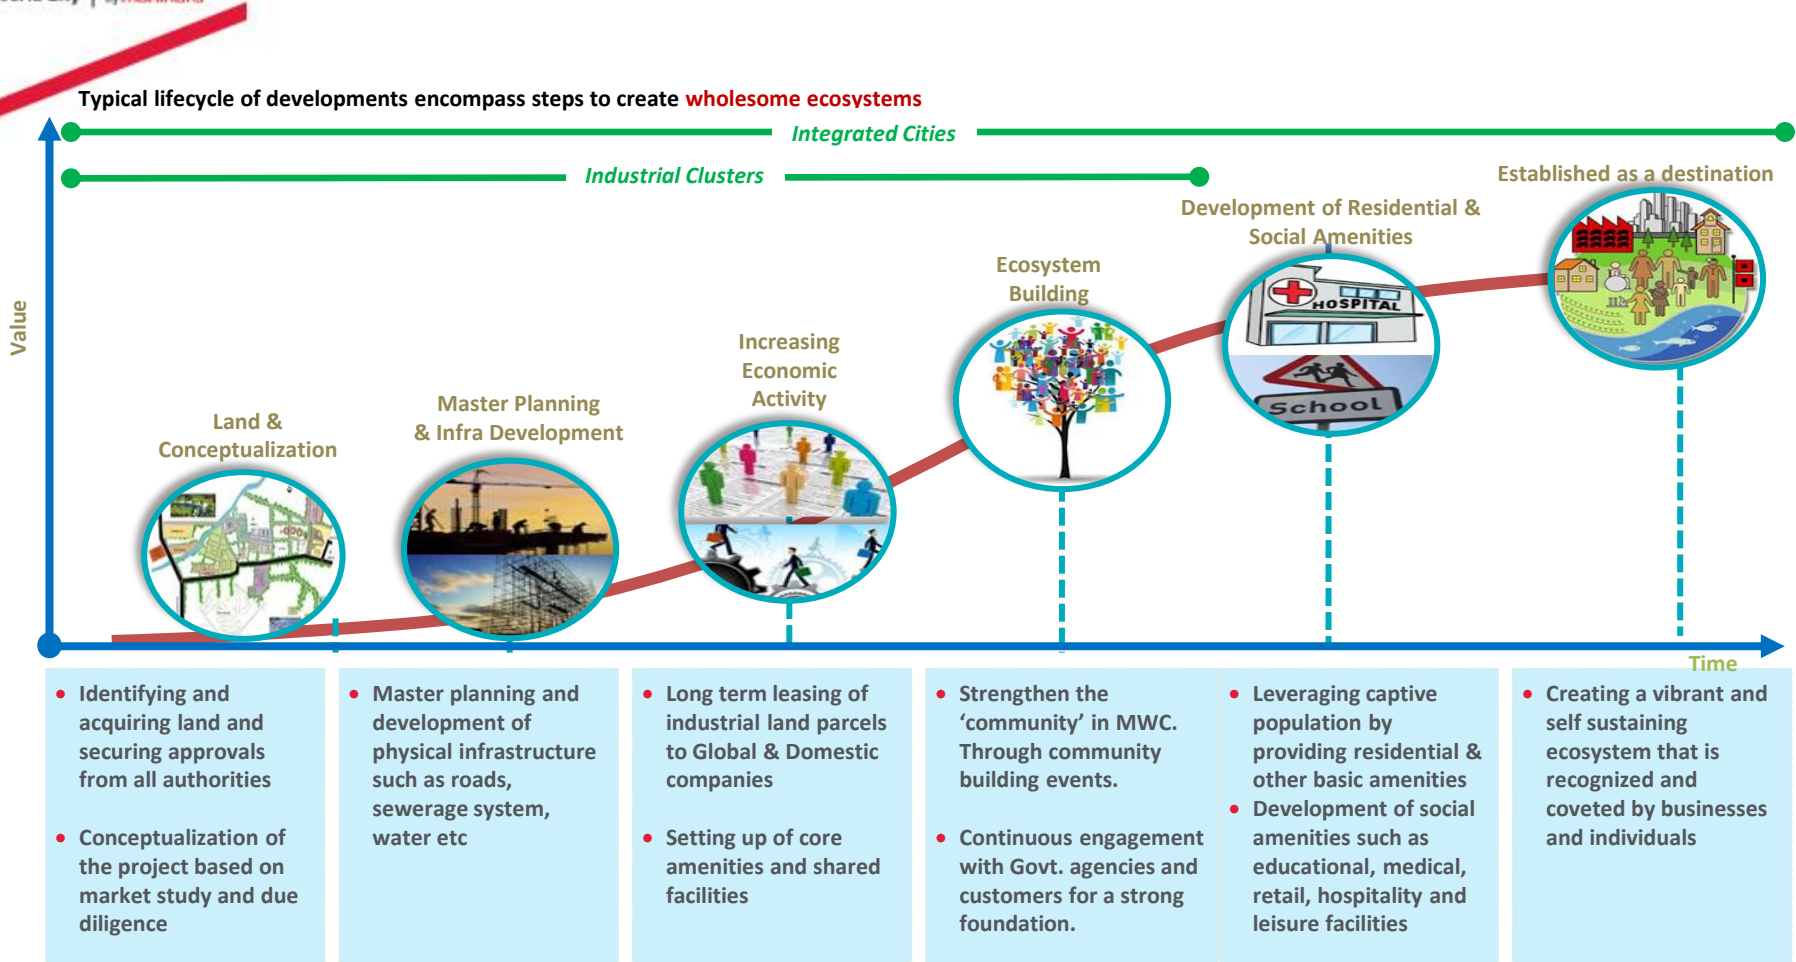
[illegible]

Typical lifecycle of developments encompass steps to create wholesome ecosystems

Integrated Cities

Industrial Clusters

Value

Established as a destination

Development of Residential & Social Amenities

Ecosystem Building

Increasing Economic Activity

Master Planning & Infra Development

Land & Conceptualization

HOSPITAL

School

Time

- Identifying and acquiring land and securing approvals from all authorities
- Conceptualization of the project based on market study and due diligence

- Master planning and development of physical infrastructure such as roads, sewerage system, water etc

- Long term leasing of industrial land parcels to Global & Domestic companies
- Setting up of core amenities and shared facilities

- Strengthen the 'community' in MWC. Through community building events.
- Continuous engagement with Govt. agencies and customers for a strong foundation.

- Leveraging captive population by providing residential & other basic amenities
- Development of social amenities such as educational, medical, retail, hospitality and leisure facilities

- Creating a vibrant and self sustaining ecosystem that is recognized and coveted by businesses and individuals